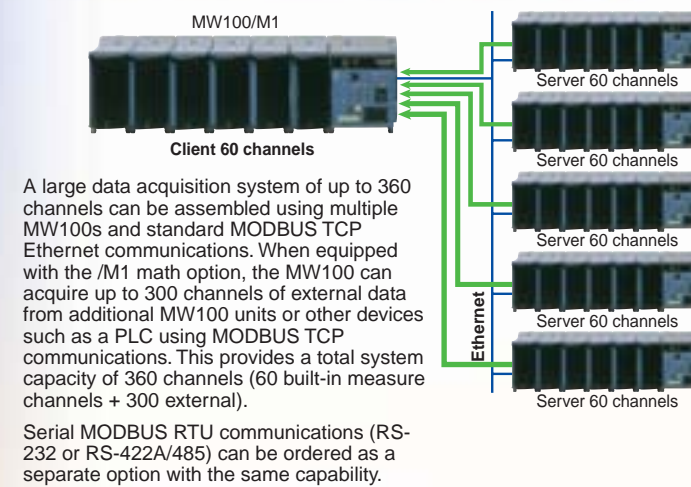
MW100/M1

Client 60 channels

A large data acquisition system of up to 360 channels can be assembled using multiple MW100s and standard MODBUS TCP Ethernet communications. When equipped with the /M1 math option, the MW100 can acquire up to 300 channels of external data from additional MW100 units or other devices such as a PLC using MODBUS TCP communications. This provides a total system capacity of 360 channels (60 built-in measure channels + 300 external).

Serial MODBUS RTU communications (RS-232 or RS-422A/485) can be ordered as a separate option with the same capability.

Ethernet

Server 60 channels

Server 60 channels

Server 60 channels

Server 60 channels

Server 60 channels